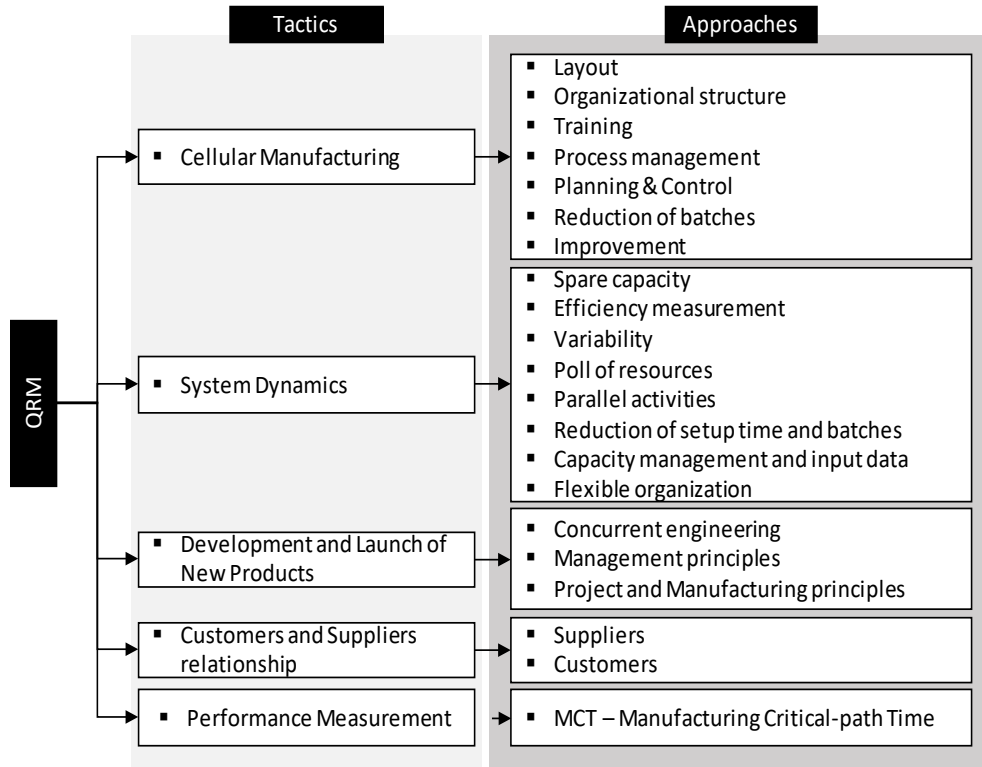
Tactics

Approaches

QRM

▪ Cellular Manufacturing

▪ Layout
▪ Organizational structure
▪ Training
▪ Process management
▪ Planning & Control
▪ Reduction of batches
▪ Improvement

▪ System Dynamics

▪ Spare capacity
▪ Efficiency measurement
▪ Variability
▪ Poll of resources
▪ Parallel activities
▪ Reduction of setup time and batches
▪ Capacity management and input data
▪ Flexible organization

▪ Development and Launch of New Products

▪ Concurrent engineering
▪ Management principles
▪ Project and Manufacturing principles

▪ Customers and Suppliers relationship

▪ Suppliers
▪ Customers

▪ Performance Measurement

▪ MCT – Manufacturing Critical-path Time